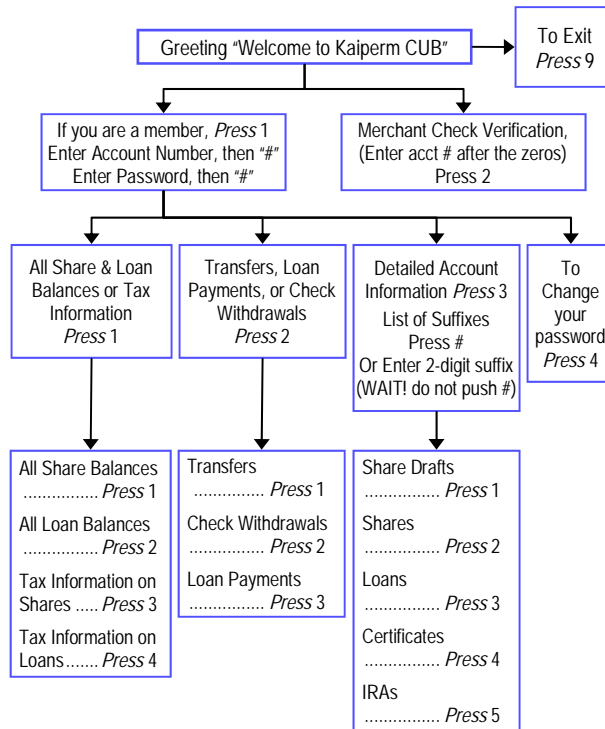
Greeting "Welcome to Kaiperm CUB"

To Exit *Press* 9

If you are a member, *Press* 1
Enter Account Number, then "#"
Enter Password, then "#"

Merchant Check Verification, (Enter acct # after the zeros) Press 2

All Share & Loan Balances or Tax Information *Press* 1

Transfers, Loan Payments, or Check Withdrawals *Press* 2

Detailed Account Information *Press* 3
List of Suffixes Press #
Or Enter 2-digit suffix (WAIT! do not push #)

To Change your password *Press* 4

All Share Balances ................ *Press* 1
All Loan Balances ................ *Press* 2
Tax Information on Shares ..... *Press* 3
Tax Information on Loans....... *Press* 4

Transfers ............... *Press* 1
Check Withdrawals ................ *Press* 2
Loan Payments ................ *Press* 3

Share Drafts ................ *Press* 1
Shares ................ *Press* 2
Loans ................ *Press* 3
Certificates ................ *Press* 4
IRAs ................ *Press* 5